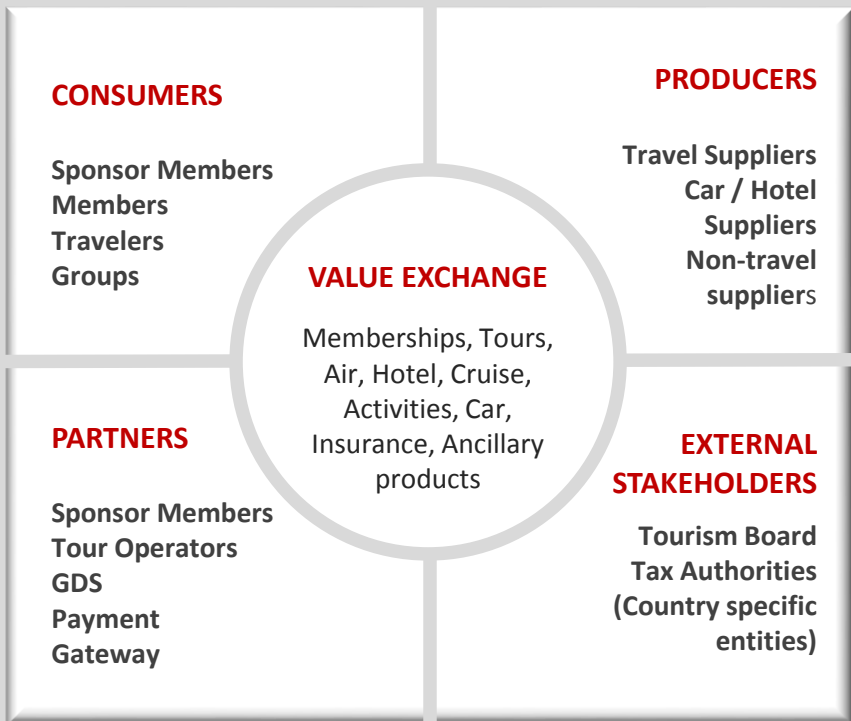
CONSUMERS

Sponsor Members
Members
Travelers
Groups

PRODUCERS

Travel Suppliers
Car / Hotel Suppliers
Non-travel suppliers

VALUE EXCHANGE

Memberships, Tours, Air, Hotel, Cruise, Activities, Car, Insurance, Ancillary products

PARTNERS

Sponsor Members
Tour Operators
GDS
Payment Gateway

EXTERNAL STAKEHOLDERS

Tourism Board
Tax Authorities
(Country specific entities)